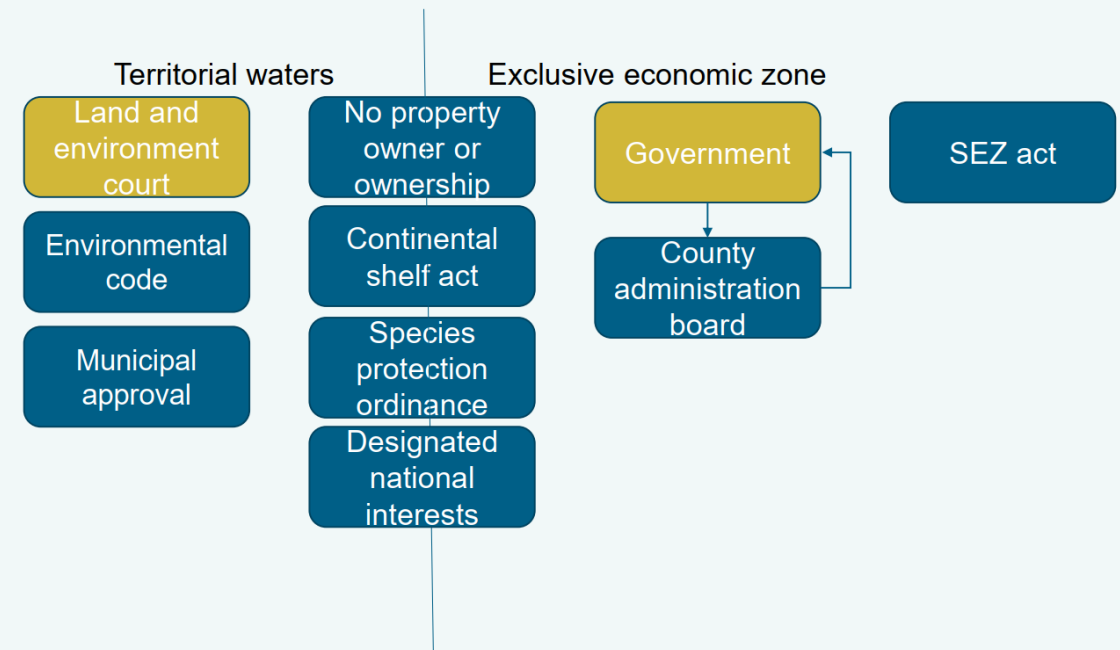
Territorial waters

Land and environment court

Environmental code

Municipal approval

No property owner or ownership

Continental shelf act

Species protection ordinance

Designated national interests

Exclusive economic zone

Government

County administration board

SEZ act